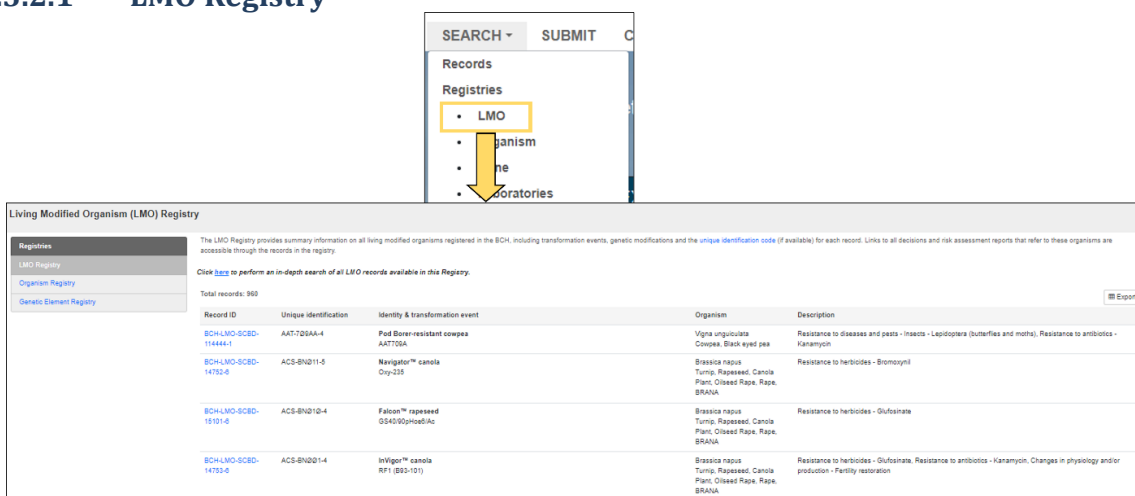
3.2.1 LMO Registry

SEARCH ▾ SUBMIT C

Records

Registries

• LMO

• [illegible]ganism

• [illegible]ne

• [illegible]boratories

Living Modified Organism (LMO) Registry

Registries

LMO Registry

Organism Registry

Genetic Element Registry

The LMO Registry provides summary information on all living modified organisms registered in the BCH, including transformation events, genetic modifications and the unique identification code (if available) for each record. Links to all decisions and risk assessment reports that refer to these organisms are accessible through the records in the registry.

Click here to perform an in-depth search of all LMO records available in this Registry.

Total records: 960

Expor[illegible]

| Record ID | Unique identification | Identity & transformation event | Organism | Description |
|---|---|---|---|---|
| BCH-LMO-SCBD-114444-1 | AAT-7Ø9AA-4 | Pod Borer-resistant cowpea AAT709A | Vigna unguiculata Cowpea, Black eyed pea | Resistance to diseases and pests - Insects - Lepidoptera (butterflies and moths), Resistance to antibiotics - Kanamycin |
| BCH-LMO-SCBD-14752-6 | ACS-BNØ11-5 | Navigator™ canola Oxy-235 | Brassica napus Turnip, Rapeseed, Canola Plant, Oilseed Rape, Rape, BRANA | Resistance to herbicides - Bromoxynil |
| BCH-LMO-SCBD-15101-6 | ACS-BNØ1Ø-4 | Falcon™ rapeseed GS40/90pHoe6/Ac | Brassica napus Turnip, Rapeseed, Canola Plant, Oilseed Rape, Rape, BRANA | Resistance to herbicides - Glufosinate |
| BCH-LMO-SCBD-14753-6 | ACS-BNØØ1-4 | InVigor™ canola RF1 (B93-101) | Brassica napus Turnip, Rapeseed, Canola Plant, Oilseed Rape, Rape, BRANA | Resistance to herbicides - Glufosinate, Resistance to antibiotics - Kanamycin, Changes in physiology and/or production - Fertility restoration |